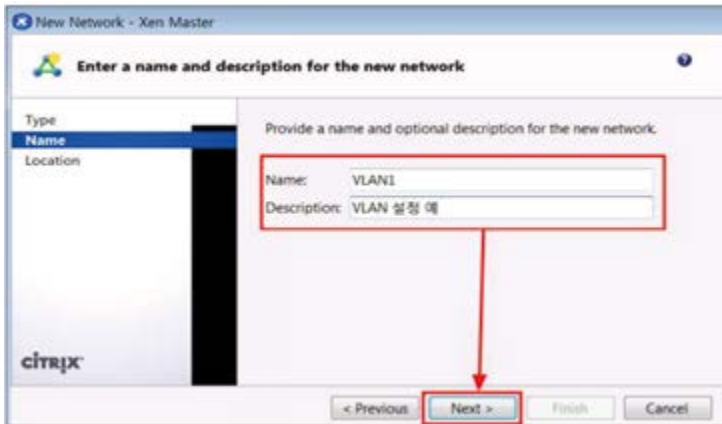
New Network - Xen Master

Enter a name and description for the new network

Type
Name
Location

Provide a name and optional description for the new network.

Name: VLAN1
Description: VLAN 설정 예

citrix

< Previous
Next >
Finish
Cancel